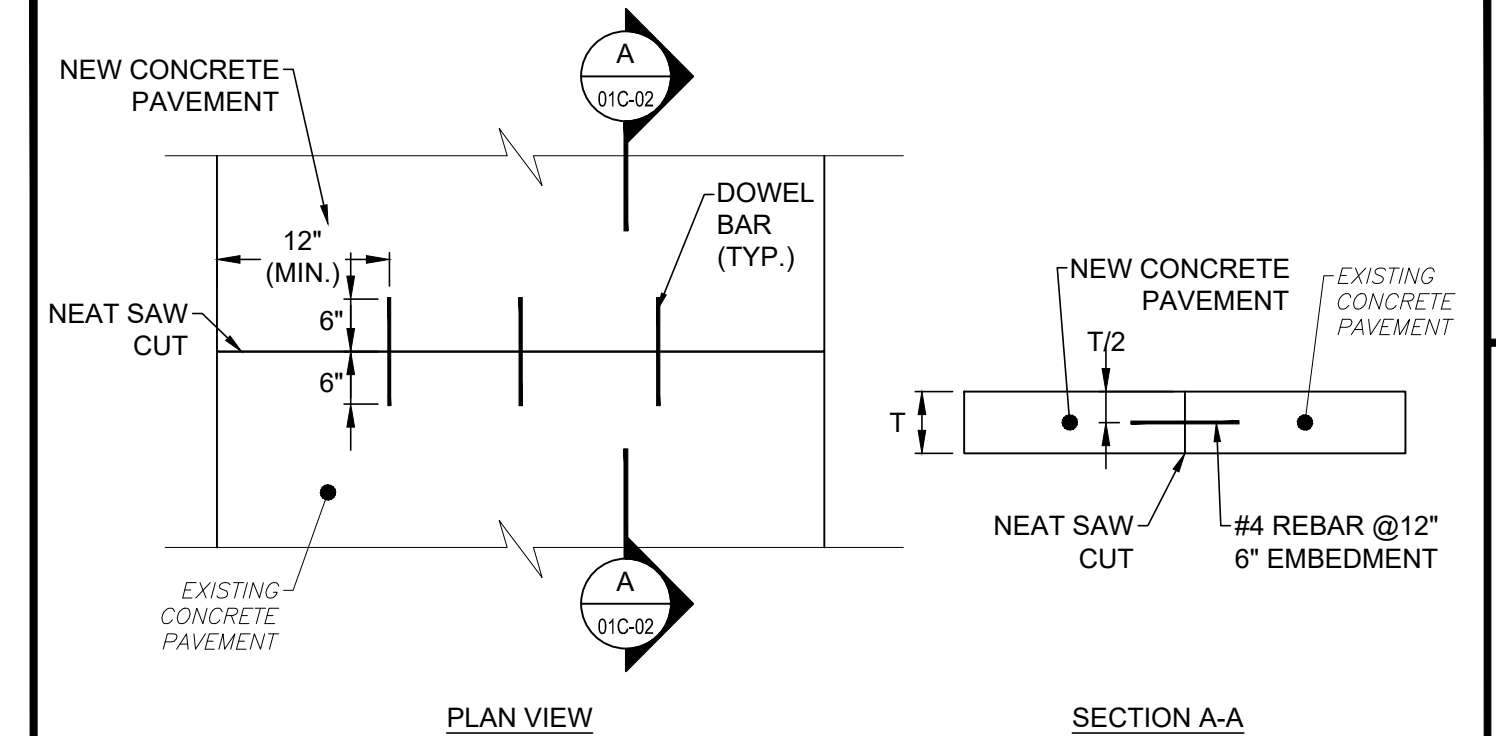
A
01C-02

NEW CONCRETE PAVEMENT

DOWEL BAR (TYP.)

12" (MIN.)

NEAT SAW CUT

6"

6"

EXISTING CONCRETE PAVEMENT

A
01C-02

PLAN VIEW

NEW CONCRETE PAVEMENT

EXISTING CONCRETE PAVEMENT

T/2

T

NEAT SAW CUT

#4 REBAR @12" 6" EMBEDMENT

SECTION A-A